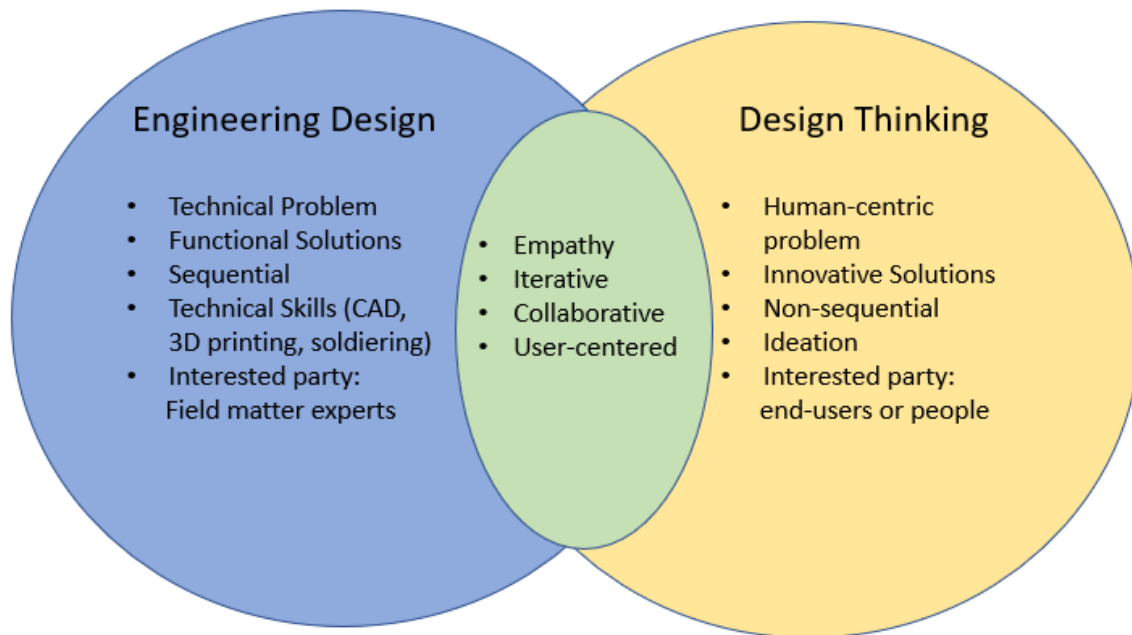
Engineering Design

- Technical Problem
- Functional Solutions
- Sequential
- Technical Skills (CAD, 3D printing, soldiering)
- Interested party: Field matter experts

- Empathy
- Iterative
- Collaborative
- User-centered

Design Thinking

- Human-centric problem
- Innovative Solutions
- Non-sequential
- Ideation
- Interested party: end-users or people